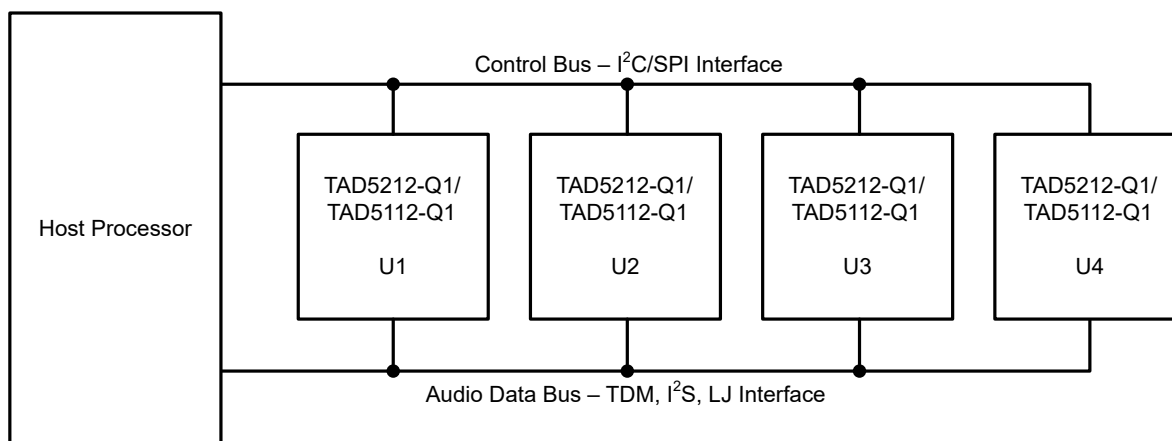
Control Bus – $I^2C$/SPI Interface

Host Processor

TAD5212-Q1/
TAD5112-Q1

U1

TAD5212-Q1/
TAD5112-Q1

U2

TAD5212-Q1/
TAD5112-Q1

U3

TAD5212-Q1/
TAD5112-Q1

U4

Audio Data Bus – TDM, $I^2S$, LJ Interface